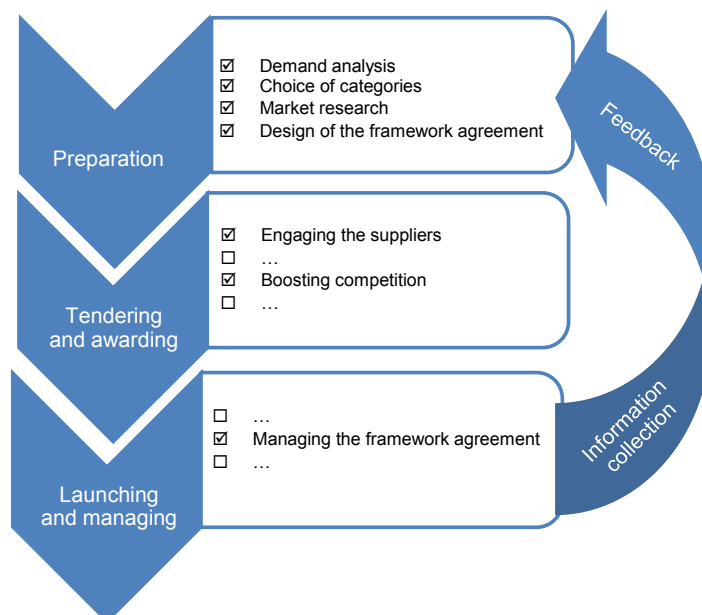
Preparation

☑ Demand analysis
☑ Choice of categories
☑ Market research
☑ Design of the framework agreement

Tendering and awarding

☑ Engaging the suppliers
☐ …
☑ Boosting competition
☐ …

Launching and managing

☐ …
☑ Managing the framework agreement
☐ …

Feedback

Information collection